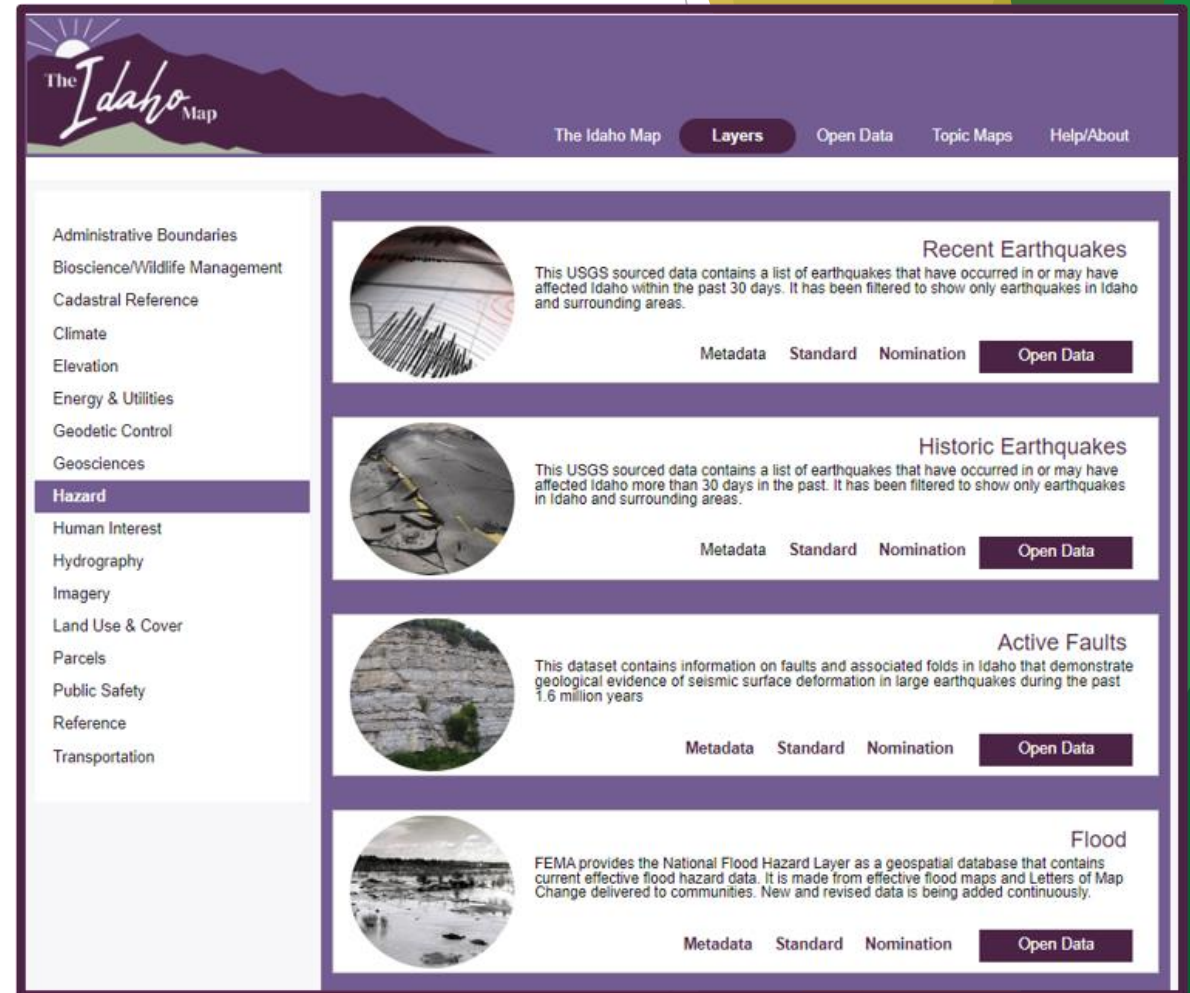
The Idaho Map

The Idaho Map Layers Open Data Topic Maps Help/About

Administrative Boundaries
Bioscience/Wildlife Management
Cadastral Reference
Climate
Elevation
Energy & Utilities
Geodetic Control
Geosciences
Hazard
Human Interest
Hydrography
Imagery
Land Use & Cover
Parcels
Public Safety
Reference
Transportation

Recent Earthquakes
This USGS sourced data contains a list of earthquakes that have occurred in or may have affected Idaho within the past 30 days. It has been filtered to show only earthquakes in Idaho and surrounding areas.

Metadata Standard Nomination Open Data

Historic Earthquakes
This USGS sourced data contains a list of earthquakes that have occurred in or may have affected Idaho more than 30 days in the past. It has been filtered to show only earthquakes in Idaho and surrounding areas.

Metadata Standard Nomination Open Data

Active Faults
This dataset contains information on faults and associated folds in Idaho that demonstrate geological evidence of seismic surface deformation in large earthquakes during the past 1.6 million years

Metadata Standard Nomination Open Data

Flood
FEMA provides the National Flood Hazard Layer as a geospatial database that contains current effective flood hazard data. It is made from effective flood maps and Letters of Map Change delivered to communities. New and revised data is being added continuously.

Metadata Standard Nomination Open Data